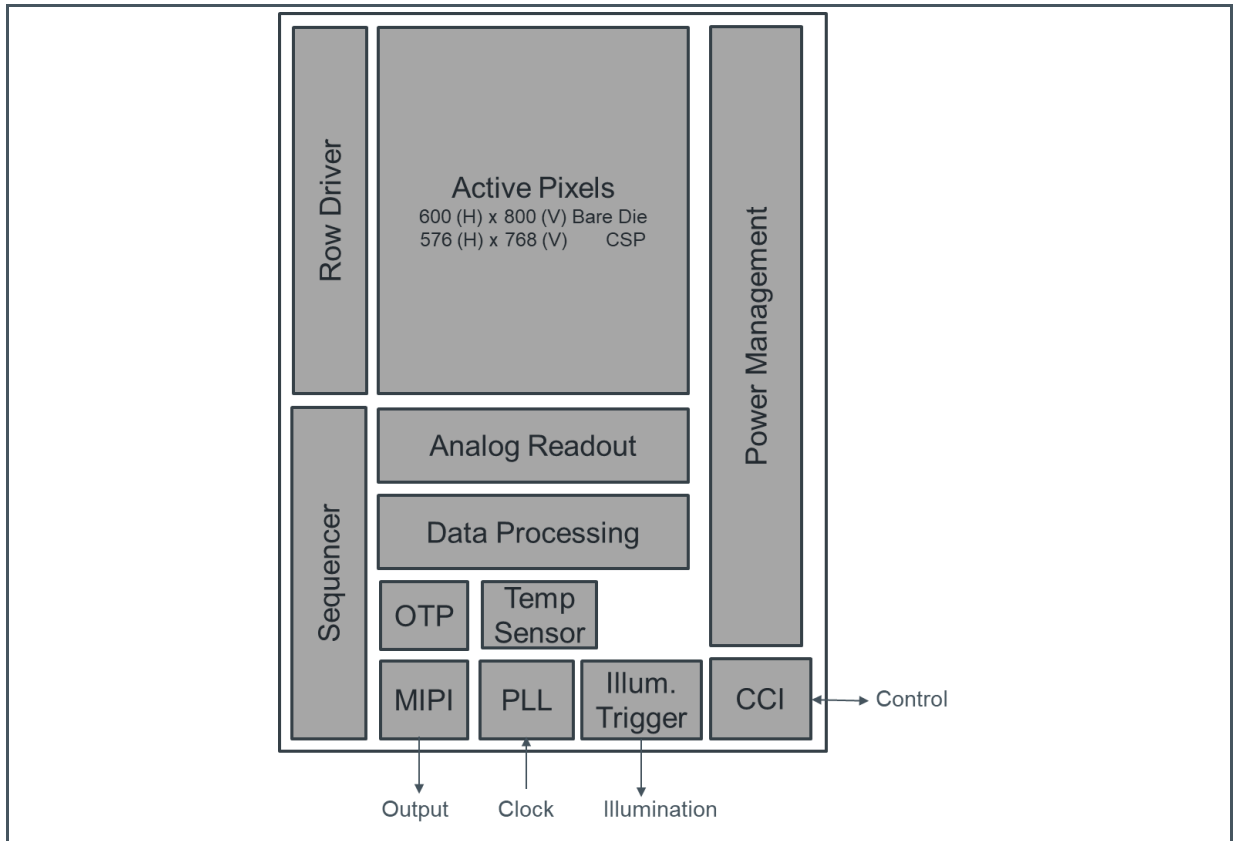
Row Driver

Active Pixels
600 (H) x 800 (V) Bare Die
576 (H) x 768 (V) CSP

Power Management

Sequencer

Analog Readout

Data Processing

OTP

Temp Sensor

MIPI

PLL

Illum. Trigger

CCI

Control

Output

Clock

Illumination